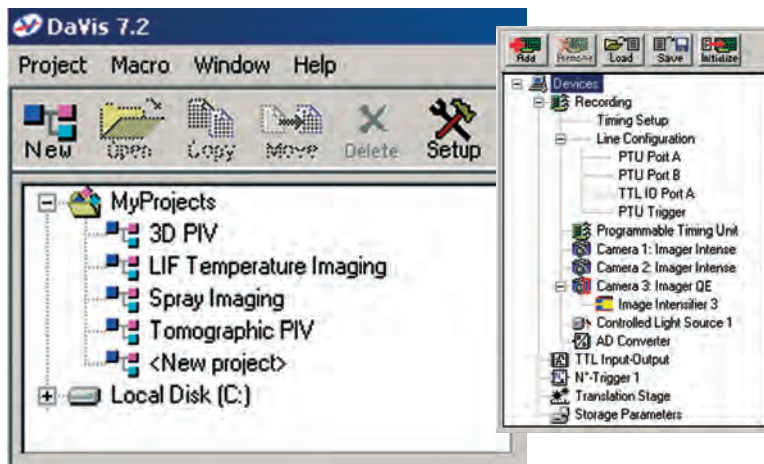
DaVis 7.2

Project Macro Window Help

New Open Copy Move Delete Setup

MyProjects
3D PIV
LIF Temperature Imaging
Spray Imaging
Tomographic PIV
<New project>
Local Disk (C:)

Add Remove Load Save Initialize

Devices
Recording
Timing Setup
Line Configuration
PTU Port A
PTU Port B
TTL IO Port A
PTU Trigger
Programmable Timing Unit
Camera 1: Imager Intense
Camera 2: Imager Intense
Camera 3: Imager QE
Image Intensifier 3
Controlled Light Source 1
AD Converter
TTL Input-Output
N*-Trigger 1
Translation Stage
Storage Parameters